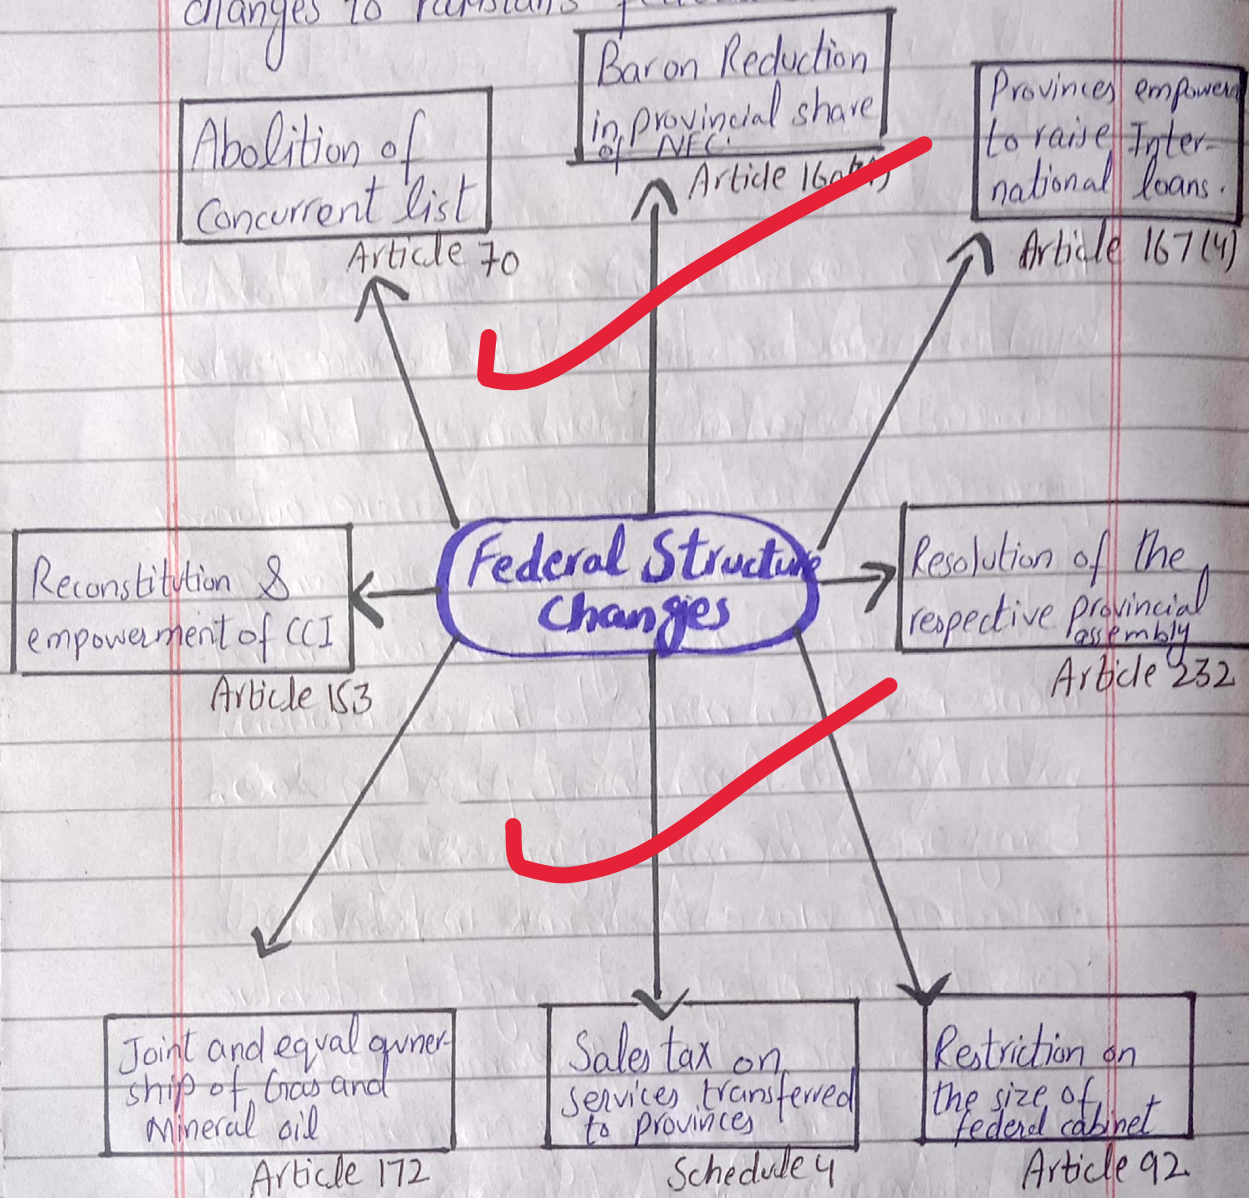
changes to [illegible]

Abolition of Concurrent list
Article 70

Baron Reduction in provincial share of NFC
Article 160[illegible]

Provinces empower to raise International loans.
Article 167(4)

Federal Structure Changes

Reconstitution & empowerment of CCI
Article 153

Resolution of the respective provincial assembly
Article 232

Joint and eqval ownership of Gas and Mineral oil
Article 172

Sales tax on services transferred to provinces
Schedule 4

Restriction on the size of federal cabinet
Article 92